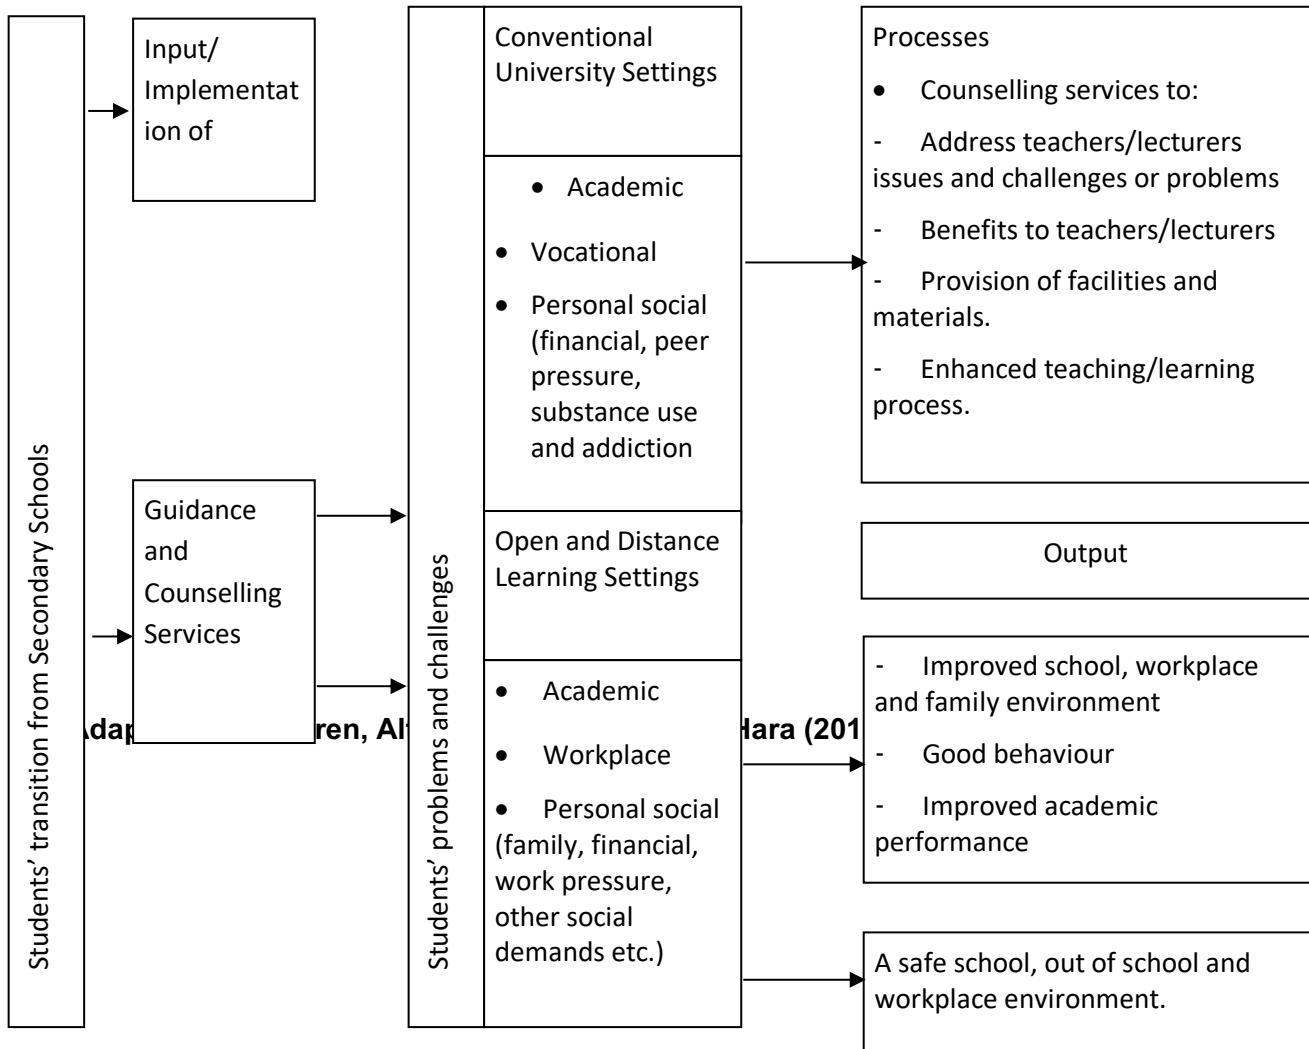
Students' transition from Secondary Schools

Input/ Implementation of

Guidance and Counselling Services

Adap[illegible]ren, Al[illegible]Hara (201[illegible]

Students' problems and challenges

Conventional University Settings

- Academic
- Vocational
- Personal social (financial, peer pressure, substance use and addiction

Open and Distance Learning Settings

- Academic
- Workplace
- Personal social (family, financial, work pressure, other social demands etc.)

Processes

- Counselling services to:

- Address teachers/lecturers issues and challenges or problems
- Benefits to teachers/lecturers
- Provision of facilities and materials.
- Enhanced teaching/learning process.

Output

- Improved school, workplace and family environment
- Good behaviour
- Improved academic performance

A safe school, out of school and workplace environment.